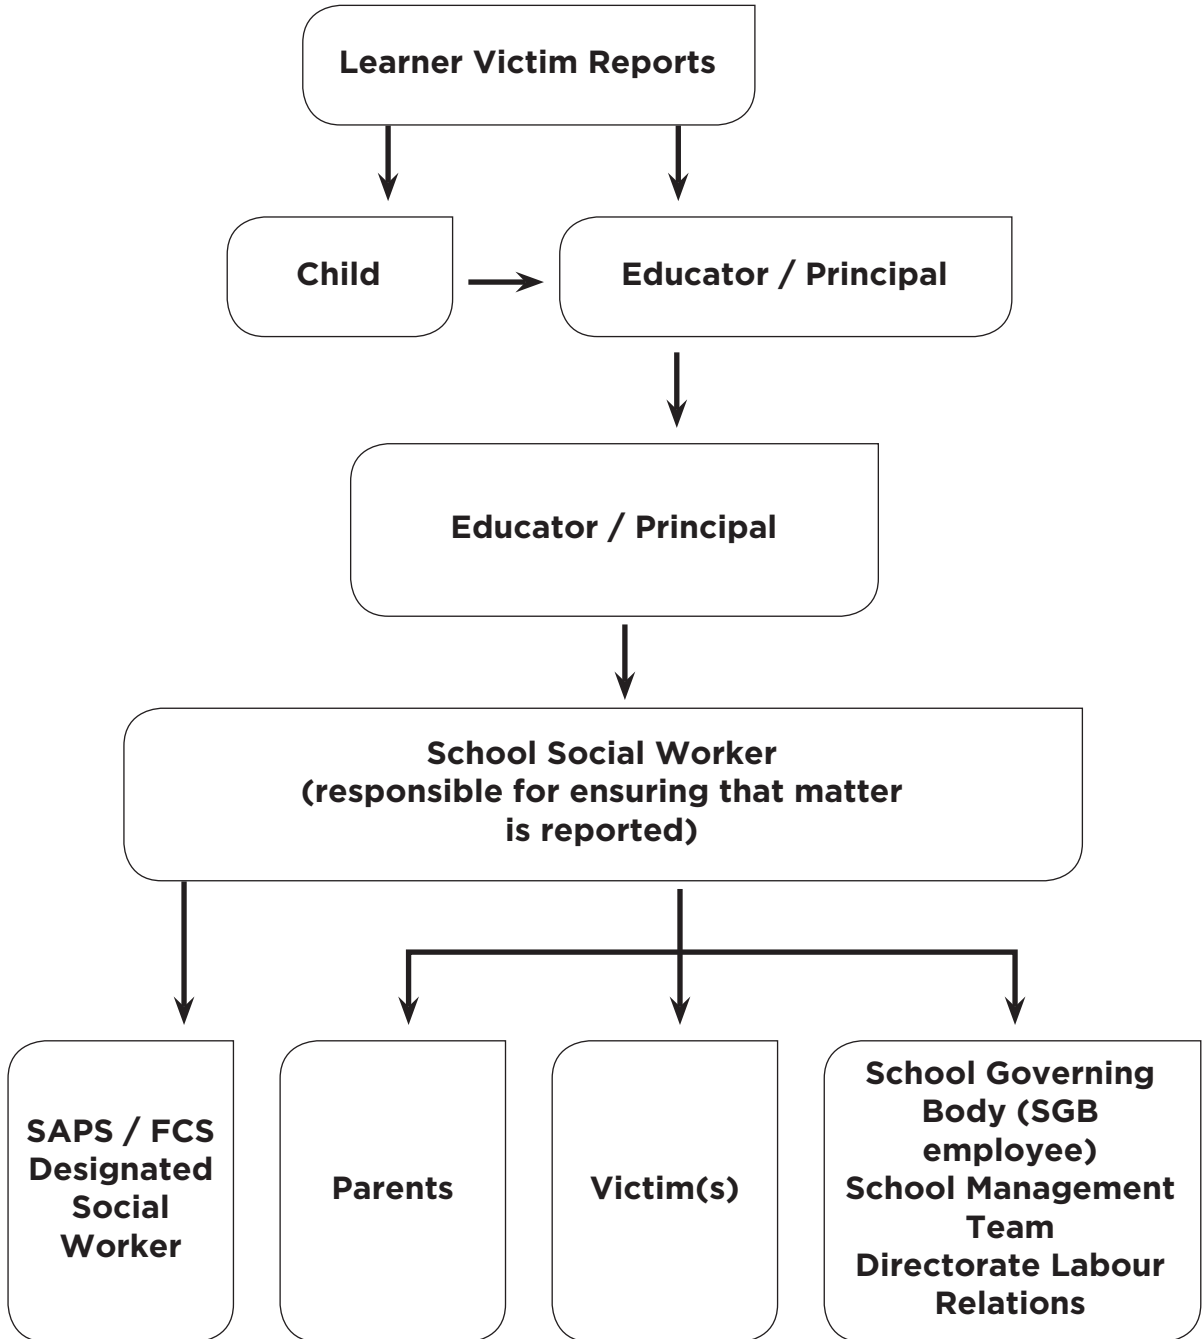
Learner Victim Reports

Child

Educator / Principal

Educator / Principal

School Social Worker (responsible for ensuring that matter is reported)

SAPS / FCS Designated Social Worker

Parents

Victim(s)

School Governing Body (SGB employee) School Management Team Directorate Labour Relations